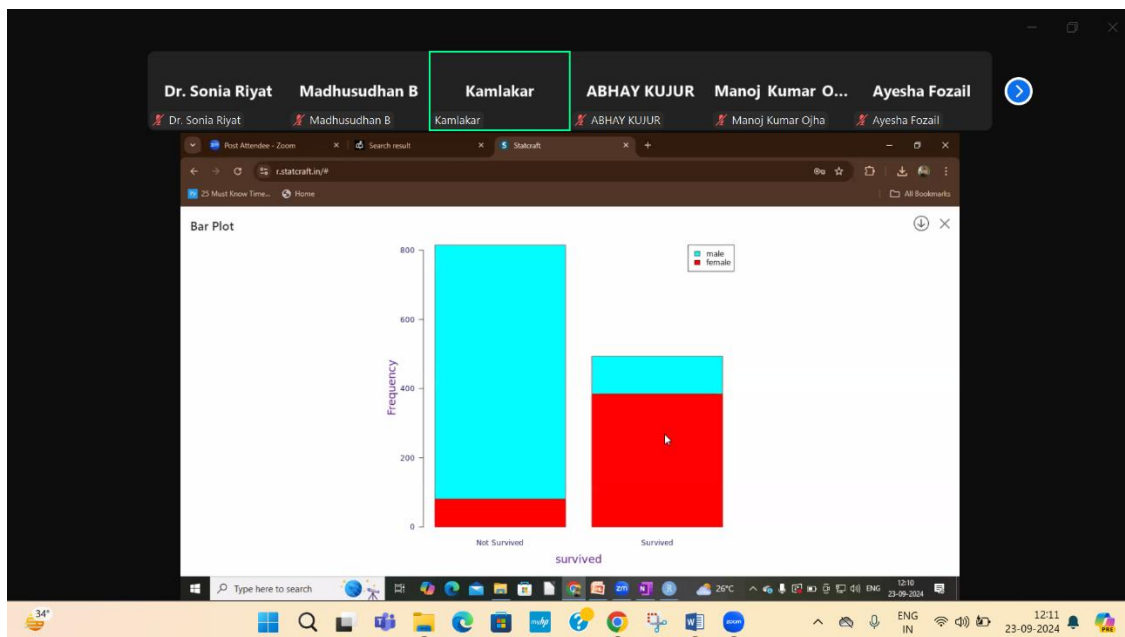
Dr. Sonia Riyat
Dr. Sonia Riyat
Madhusudhan B
Madhusudhan B
Kamlakar
Kamlakar
ABHAY KUJUR
ABHAY KUJUR
Manoj Kumar O...
Manoj Kumar Ojha
Ayesha Fozail
Ayesha Fozail

Post Attendee - Zoom
Search result
Statcraft
r.statcraft.in/#
25 Must Know Time...
Home
All Bookmarks

Bar Plot

male
female

800
600
400
200
0
Frequency
Not Survived
Survived
survived

Type here to search
26°C
ENG
12:10
23-09-2024

34°
ENG
IN
12:11
23-09-2024